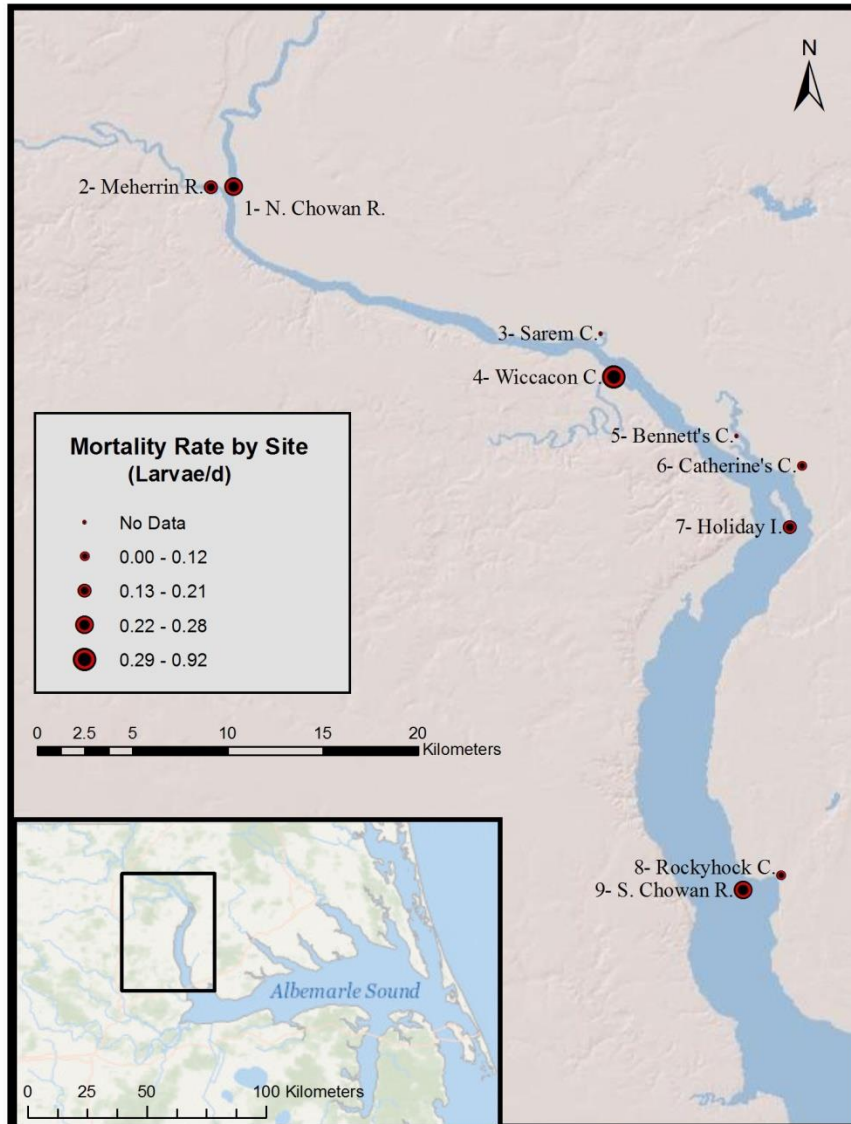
N

2- Meherrin R.
1- N. Chowan R.
3- Sarem C.
4- Wiccacon C.
5- Bennett's C.
6- Catherine's C.
7- Holiday I.
8- Rockyhock C.
9- S. Chowan R.

Mortality Rate by Site
(Larvae/d)

No Data
0.00 - 0.12
0.13 - 0.21
0.22 - 0.28
0.29 - 0.92

0 2.5 5 10 15 20 Kilometers

Albemarle Sound

0 25 50 100 Kilometers